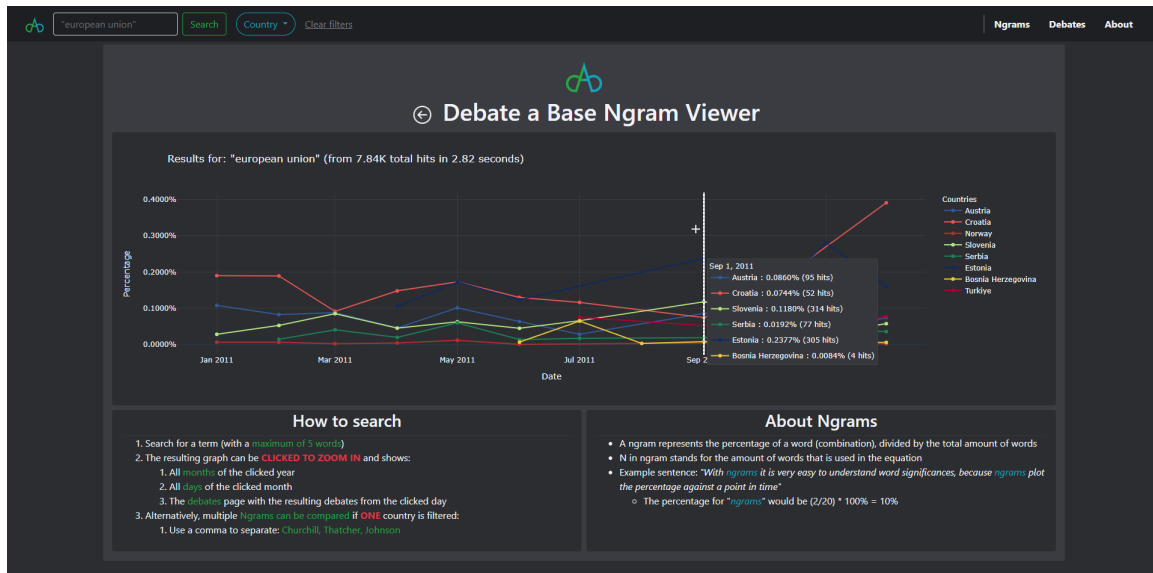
"european union" Search Country Clear filters

Ngrams Debates About

Debate a Base Ngram Viewer

Results for: "european union" (from 7.84K total hits in 2.82 seconds)

0.4000%
0.3000%
0.2000%
0.1000%
0.0000%

Percentage

Jan 2011 Mar 2011 May 2011 Jul 2011 Sep 2

Date

Sep 1, 2011
Austria : 0.0860% (95 hits)
Croatia : 0.0744% (52 hits)
Slovenia : 0.1180% (314 hits)
Serbia : 0.0192% (77 hits)
Estonia : 0.2377% (305 hits)
Bosnia Herzegovina : 0.0084% (4 hits)

Countries
Austria
Croatia
Norway
Slovenia
Serbia
Estonia
Bosnia Herzegovina
Turkiye

How to search

1. Search for a term (with a maximum of 5 words)
2. The resulting graph can be CLICKED TO ZOOM IN and shows:
1. All months of the clicked year
2. All days of the clicked month
3. The debates page with the resulting debates from the clicked day
3. Alternatively, multiple Ngrams can be compared if ONE country is filtered:
1. Use a comma to separate: Churchill, Thatcher, Johnson

About Ngrams

• A ngram represents the percentage of a word (combination), divided by the total amount of words
• N in ngram stands for the amount of words that is used in the equation
• Example sentence: "With ngrams it is very easy to understand word significances, because ngrams plot the percentage against a point in time"
◦ The percentage for "ngrams" would be (2/20) * 100% = 10%